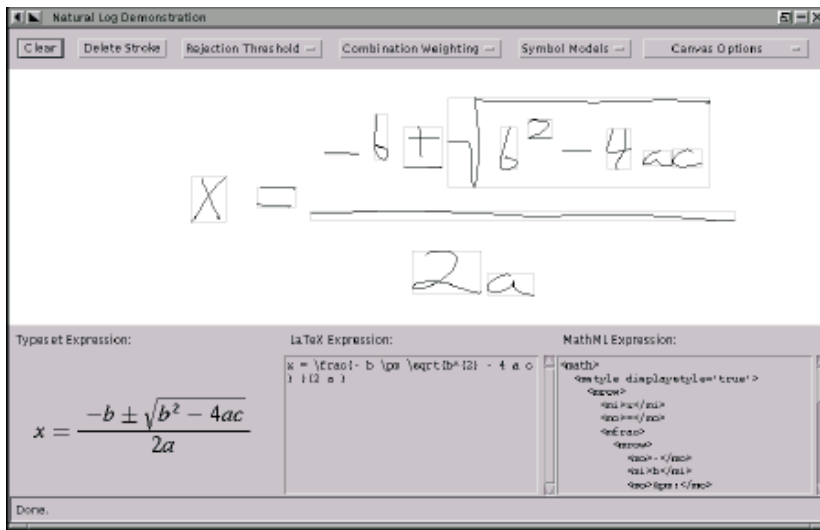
Natural Log Demonstration

Clear Delete Stroke Rejection Threshold Combination Weighting Symbol Models Canvas Options

$x = \frac{-b + \sqrt{b^2 - 4ac}}{2a}$

Typeset Expression:

$x = \frac{-b \pm \sqrt{b^2 - 4ac}}{2a}$

LaTeX Expression:

x = \frac{- b \pm \sqrt{b^{2} - 4 a c } }{2 a }

MathML Expression:

<math>
<mstyle displaystyle='true'>
<mrow>
<mi>x</mi>
<mo>=</mo>
<mfrac>
<mrow>
<mo>-</mo>
<mi>b</mi>
<mo>&pm;</mo>

Done.